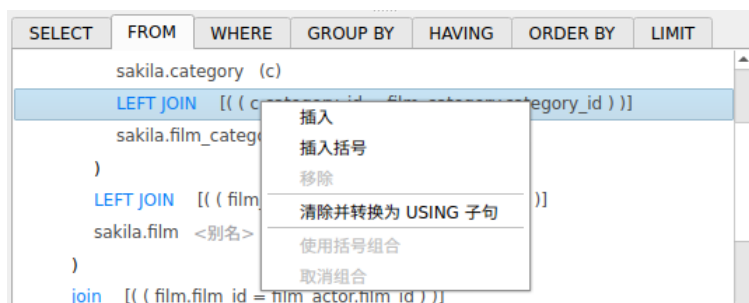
SELECT FROM WHERE GROUP BY HAVING ORDER BY LIMIT

sakila.category (c)

LEFT JOIN [( ( c.category_id = film_category.category_id ) )]

sakila.film_categ

)

LEFT JOIN [( ( film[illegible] )]

sakila.film <别名>

)

join [( ( film.film_id = film_actor.film_id ) )]

插入

插入括号

移除

清除并转换为 USING 子句

使用括号组合

取消组合